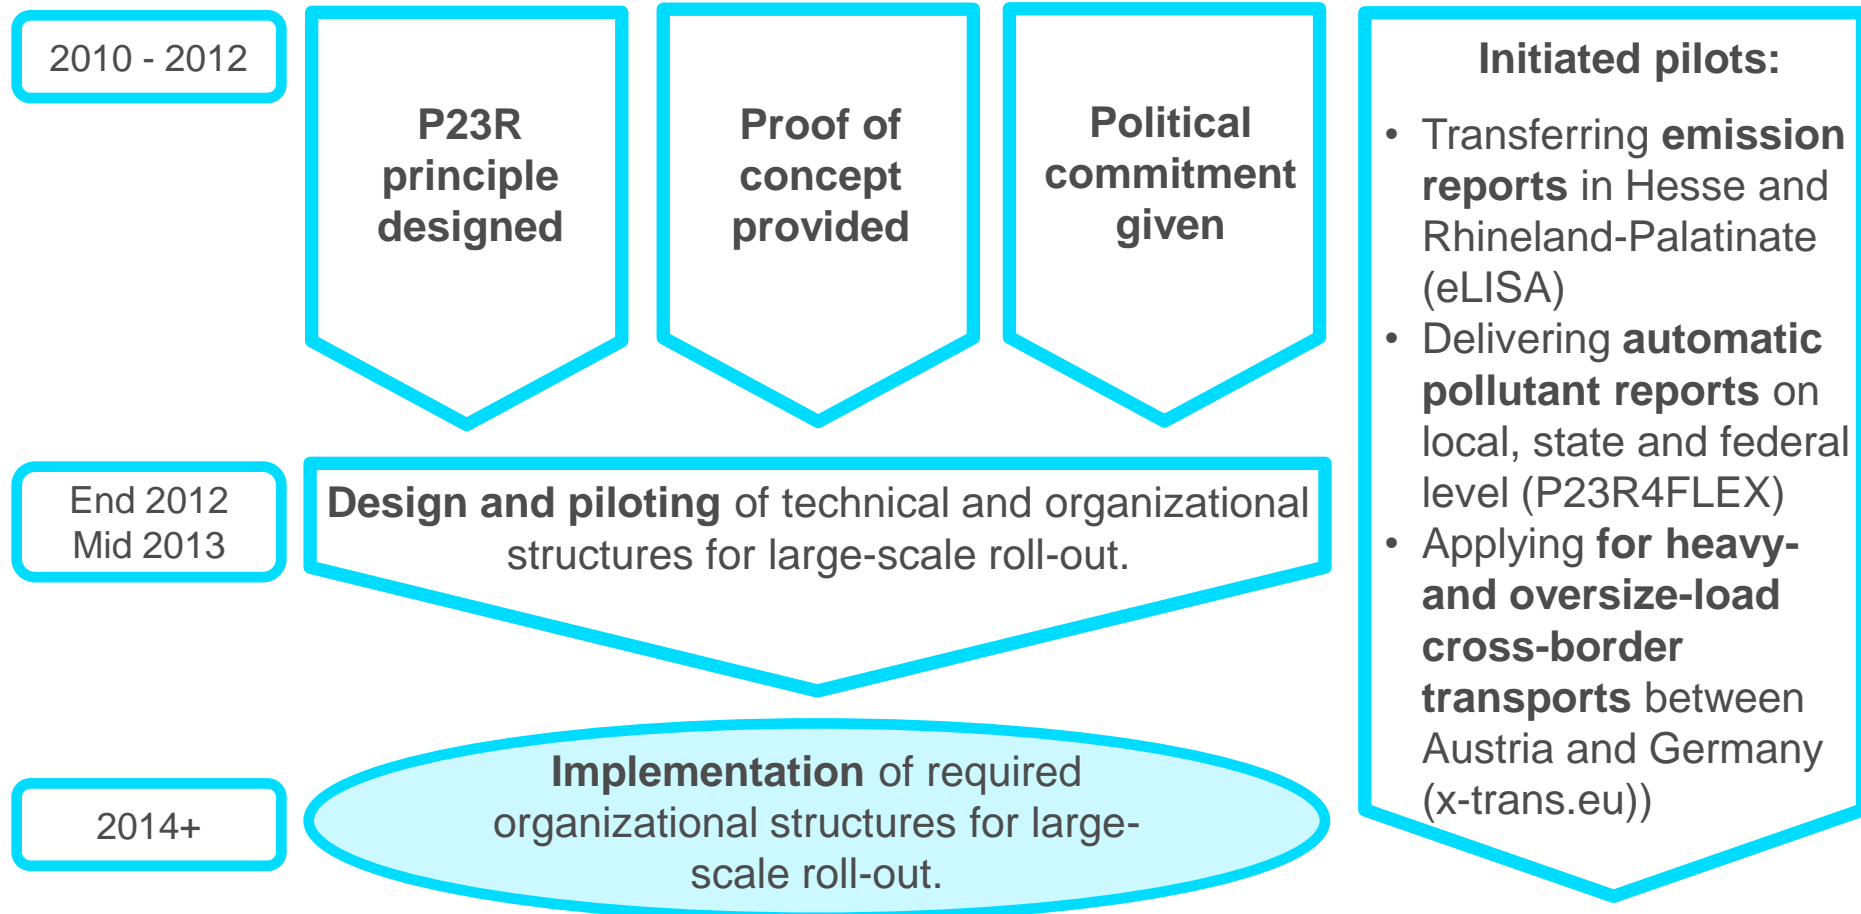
2010 - 2012

P23R principle designed

Proof of concept provided

Political commitment given

Initiated pilots:

- Transferring emission reports in Hesse and Rhineland-Palatinate (eLISA)
- Delivering automatic pollutant reports on local, state and federal level (P23R4FLEX)
- Applying for heavy- and oversize-load cross-border transports between Austria and Germany (x-trans.eu))

End 2012
Mid 2013

Design and piloting of technical and organizational structures for large-scale roll-out.

2014+

Implementation of required organizational structures for large-scale roll-out.